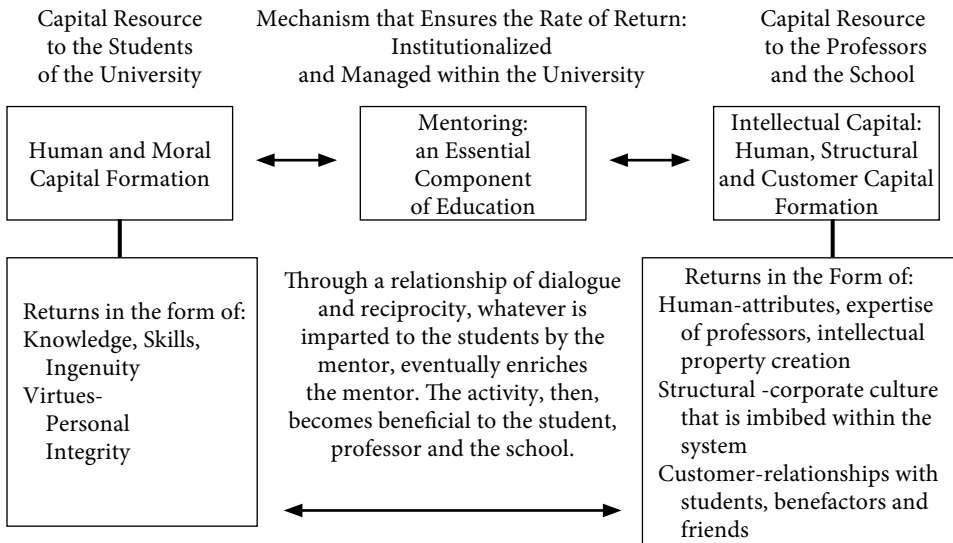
Capital Resource to the Students of the University

Mechanism that Ensures the Rate of Return: Institutionalized and Managed within the University

Capital Resource to the Professors and the School

Human and Moral Capital Formation

Mentoring: an Essential Component of Education

Intellectual Capital: Human, Structural and Customer Capital Formation

Returns in the form of:
Knowledge, Skills, Ingenuity
Virtues-Personal Integrity

Through a relationship of dialogue and reciprocity, whatever is imparted to the students by the mentor, eventually enriches the mentor. The activity, then, becomes beneficial to the student, professor and the school.

Returns in the Form of:
Human-attributes, expertise of professors, intellectual property creation
Structural -corporate culture that is imbibed within the system
Customer-relationships with students, benefactors and friends